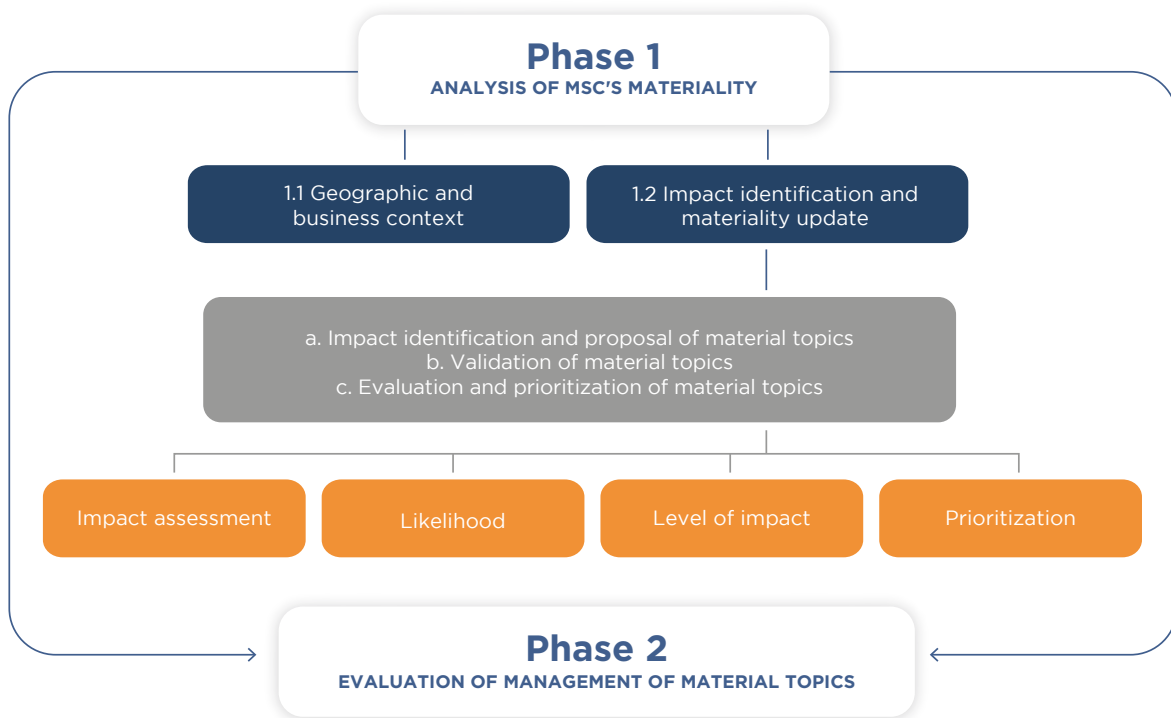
Phase 1
ANALYSIS OF MSC'S MATERIALITY

1.1 Geographic and business context

1.2 Impact identification and materiality update

a. Impact identification and proposal of material topics
b. Validation of material topics
c. Evaluation and prioritization of material topics

Impact assessment

Likelihood

Level of impact

Prioritization

Phase 2
EVALUATION OF MANAGEMENT OF MATERIAL TOPICS